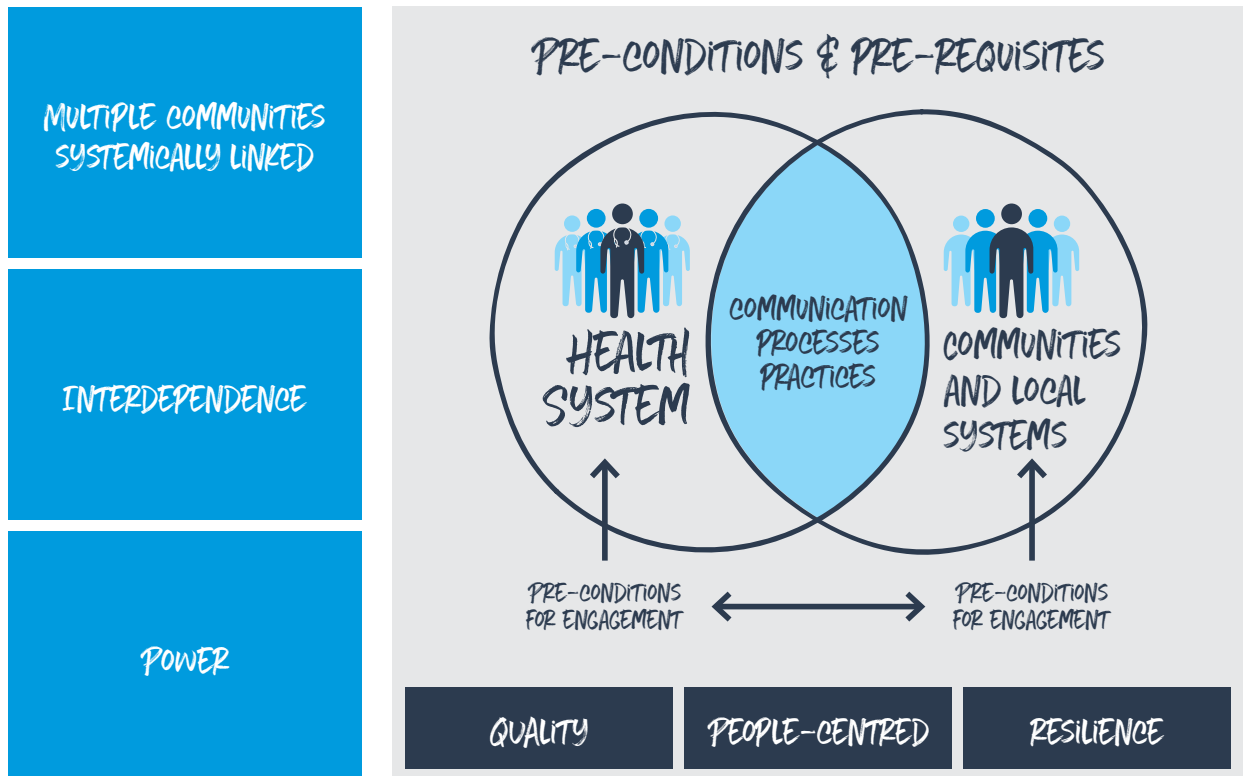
MULTIPLE COMMUNITIES SYSTEMICALLY LINKED

INTERDEPENDENCE

POWER

PRE-CONDITIONS & PRE-REQUISITES

HEALTH SYSTEM

COMMUNICATION PROCESSES PRACTICES

COMMUNITIES AND LOCAL SYSTEMS

PRE-CONDITIONS FOR ENGAGEMENT

PRE-CONDITIONS FOR ENGAGEMENT

QUALITY

PEOPLE-CENTRED

RESILIENCE